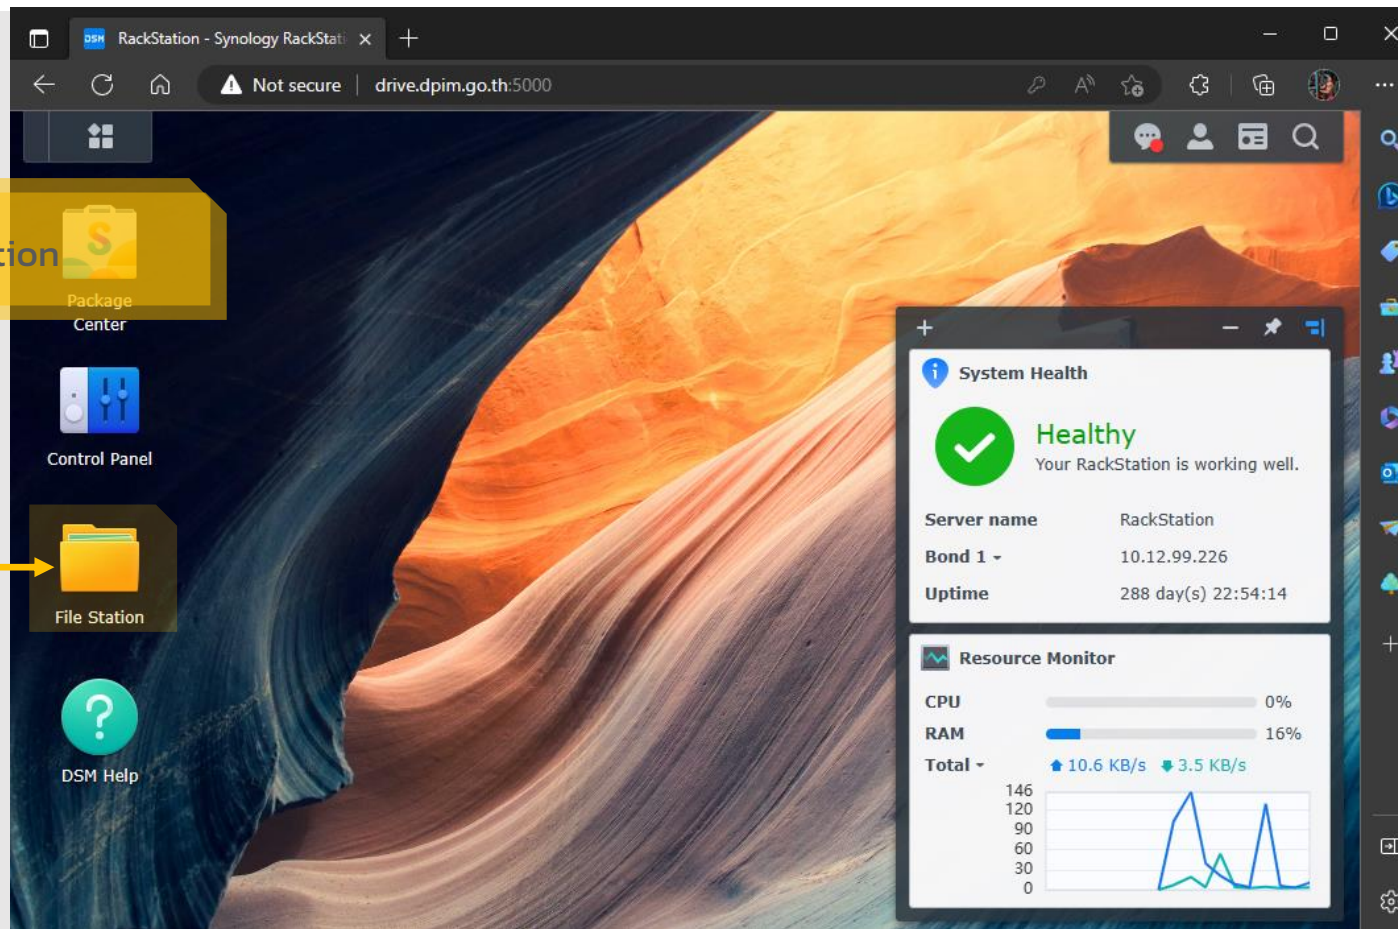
RackStation - Synology RackStati

Not secure | drive.dpim.go.th:5000

tion

Package Center

Control Panel

File Station

DSM Help

System Health

Healthy

Your RackStation is working well.

| Server name | RackStation |
|---|---|
| Bond 1 | 10.12.99.226 |
| Uptime | 288 day(s) 22:54:14 |

Resource Monitor

| CPU | 0% |
|---|---|
| RAM | 16% |
| Total | 10.6 KB/s 3.5 KB/s |

146
120
90
60
30
0